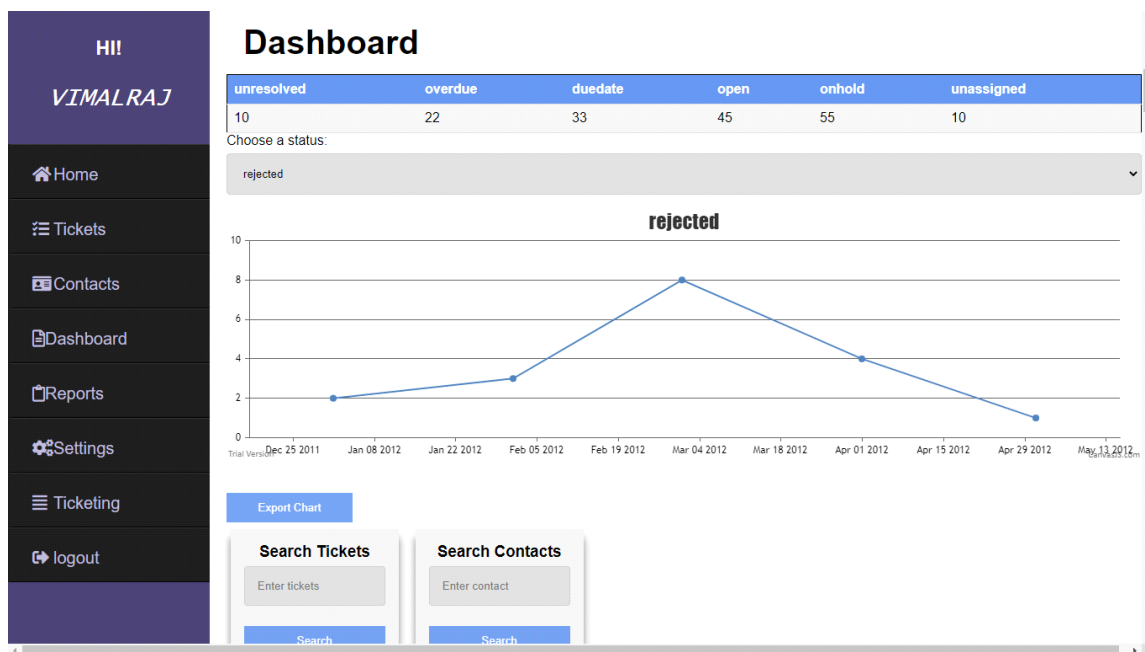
HI!

VIMALRAJ

Home

Tickets

Contacts

Dashboard

Reports

Settings

Ticketing

logout

Dashboard

| unresolved | overdue | duedate | open | onhold | unassigned |
|---|---|---|---|---|---|
| 10 | 22 | 33 | 45 | 55 | 10 |

Choose a status:

rejected

rejected

10
8
6
4
2
0

Dec 25 2011 Jan 08 2012 Jan 22 2012 Feb 05 2012 Feb 19 2012 Mar 04 2012 Mar 18 2012 Apr 01 2012 Apr 15 2012 Apr 29 2012 May 13 2012

Trial Version

CanvasJS.com

Export Chart

Search Tickets

Enter tickets

Search

Search Contacts

Enter contact

Search